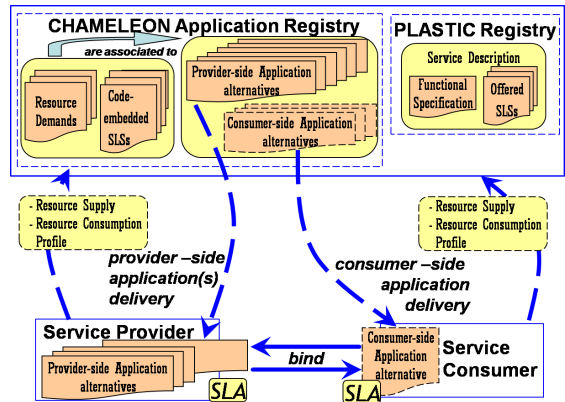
CHAMELEON Application Registry

are associated to

Resource Demands

Code-embedded SLSs

Provider-side Application alternatives

Consumer-side Application alternatives

PLASTIC Registry

Service Description

Functional Specification

Offered SLSs

- Resource Supply
- Resource Consumption Profile

- Resource Supply
- Resource Consumption Profile

provider –side application(s) delivery

consumer –side application delivery

Service Provider

Provider-side Application alternatives

SLA

bind

Consumer-side Application alternative

SLA

Service Consumer